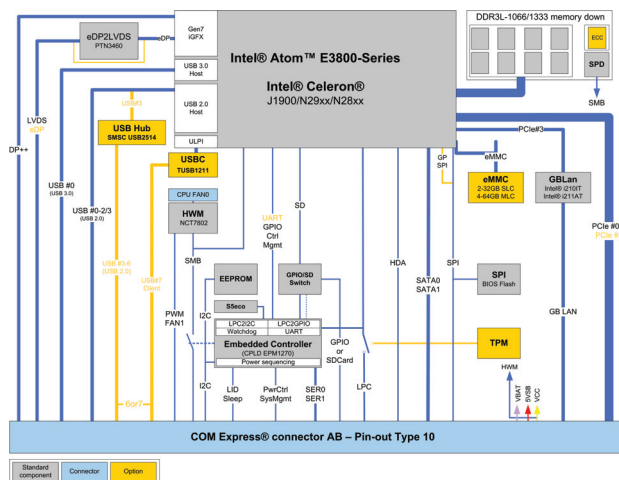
eDP2LVDS
PTN3460

DP

Gen7
iGFX

USB 3.0
Host

USB 2.0
Host

ULPI

Intel® Atom™ E3800-Series

Intel® Celeron®
J1900/N29xx/N28xx

DDR3L-1066/1333 memory down

ECC

SPD

SMB

LVDS
eDP

USB#3

USB Hub
SMSC USB2514

PCIe#3

GP
SPI

eMMC

DP++

USB #0
(USB 3.0)

USB #0-2/3
(USB 2.0)

USBC
TUSB1211

eMMC
2-32GB SLC
4-64GB MLC

GBLan
Intel® i210IT
Intel® i211AT

CPU FAN0

HWM
NCT7802

UART
GPIO
Ctrl
Mgmt

SD

PCIe #0
PCIe #

USB #4-6
(USB 2.0)

USB#7
Client

SMB

EEPROM

GPIO/SD
Switch

HDA

SPI

SATA0
SATA1

SPI
BIOS Flash

GB LAN

PWM
FAN1

I2C

S5eco

LPC2I2C
Watchdog

LPC2GPIO
UART

Embedded Controller
(CPLD EPM1270)
Power sequencing

GPIO
or
SDCard

TPM

HWM

I2C

LID
Sleep

PwrCtrl
SysMgmt

SER0
SER1

LPC

VBAT
5VSB
VCC

6or7

COM Express® connector AB – Pin-out Type 10

Standard
component

Connector

Option